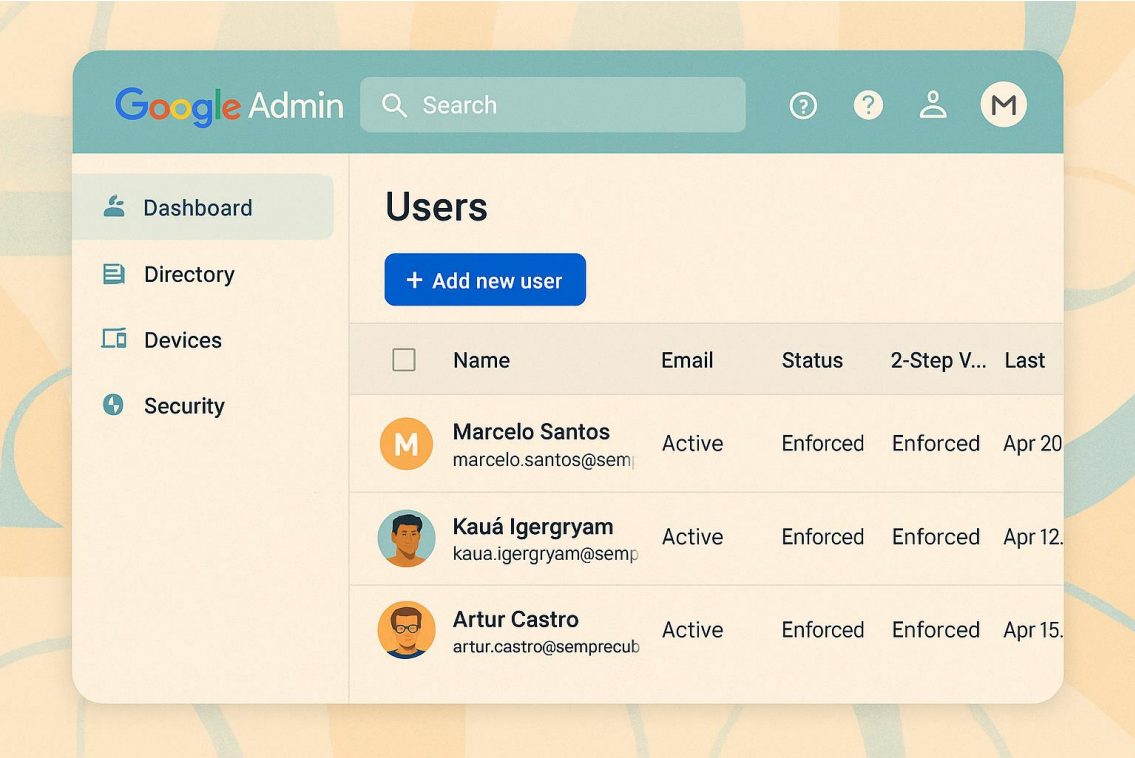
Google Admin

Search

M

Dashboard

Directory

Devices

Security

Users

+ Add new user

| | Name | Email | Status | 2-Step V... | Last |
|---|---|---|---|---|---|
| M | Marcelo Santos marcelo.santos@semp | Active | Enforced | Enforced | Apr 20 |
| | Kauá Igergryam kaua.igergryam@semp | Active | Enforced | Enforced | Apr 12. |
| | Artur Castro artur.castro@semprecub | Active | Enforced | Enforced | Apr 15. |